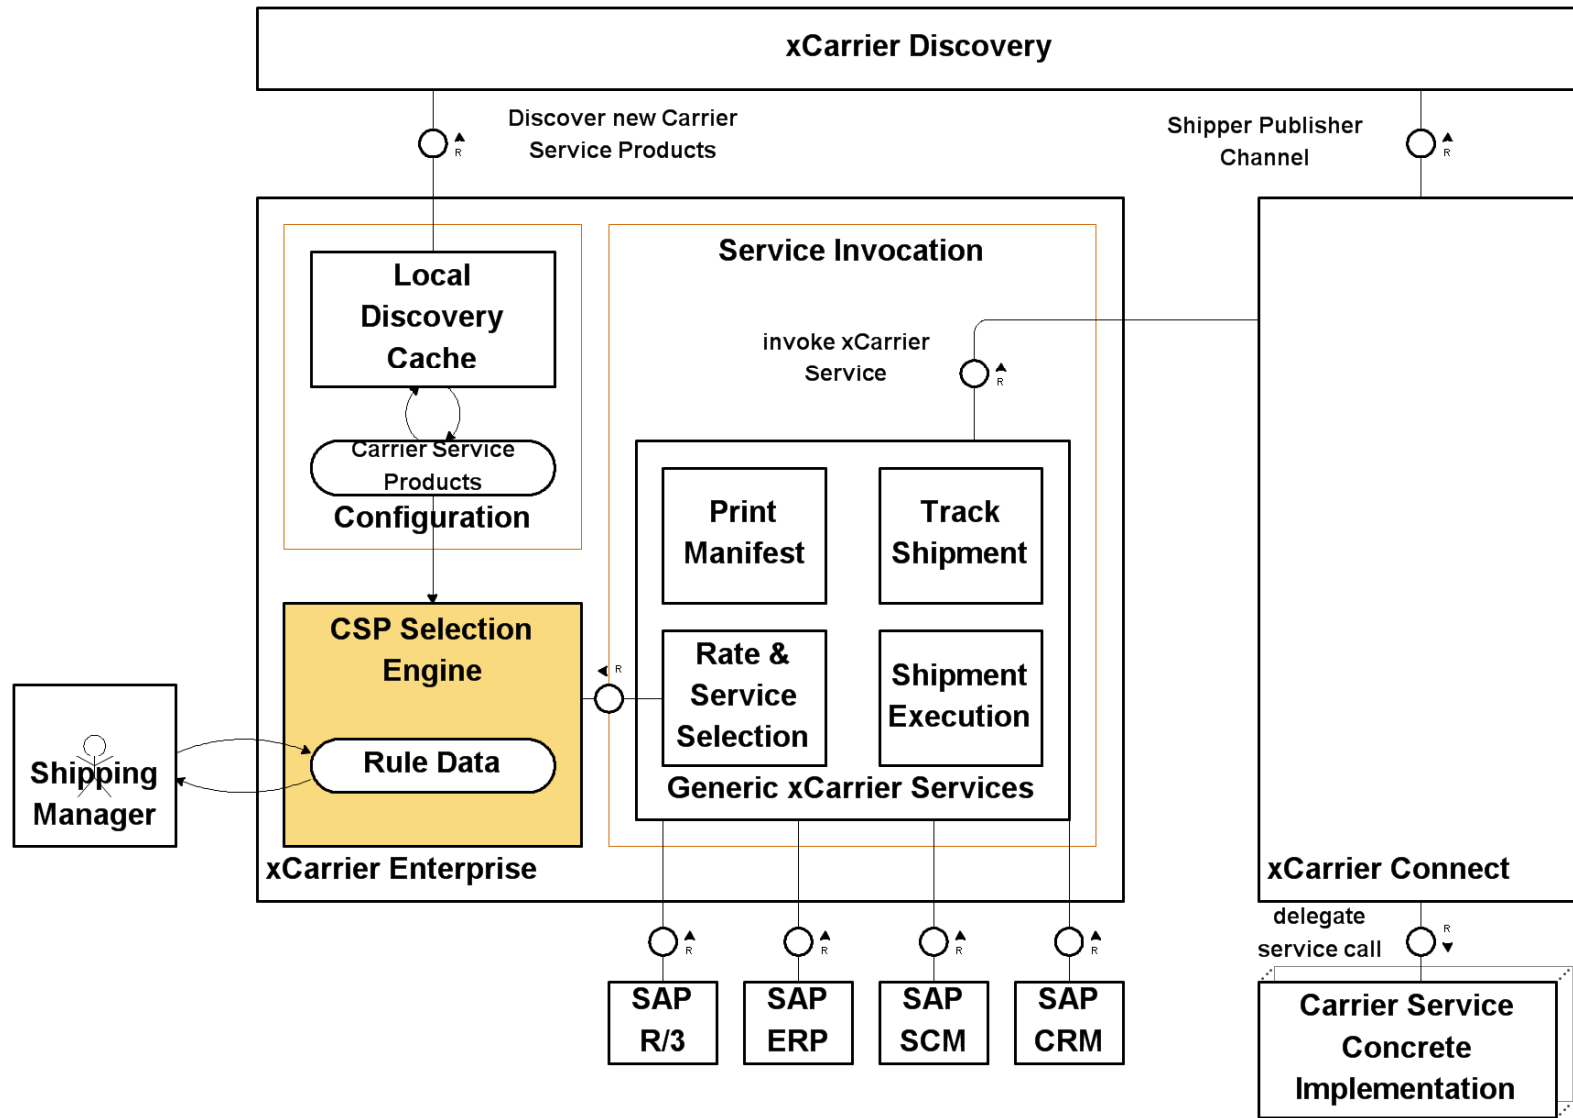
xCarrier Discovery

Discover new Carrier Service Products

R

Shipper Publisher Channel

R

Local Discovery Cache

Carrier Service Products

Configuration

Service Invocation

invoke xCarrier Service

R

Print Manifest

Track Shipment

Rate & Service Selection

Shipment Execution

Generic xCarrier Services

CSP Selection Engine

Rule Data

R

Shipping Manager

xCarrier Enterprise

xCarrier Connect

delegate service call

R

R

R

R

R

SAP R/3

SAP ERP

SAP SCM

SAP CRM

Carrier Service Concrete Implementation